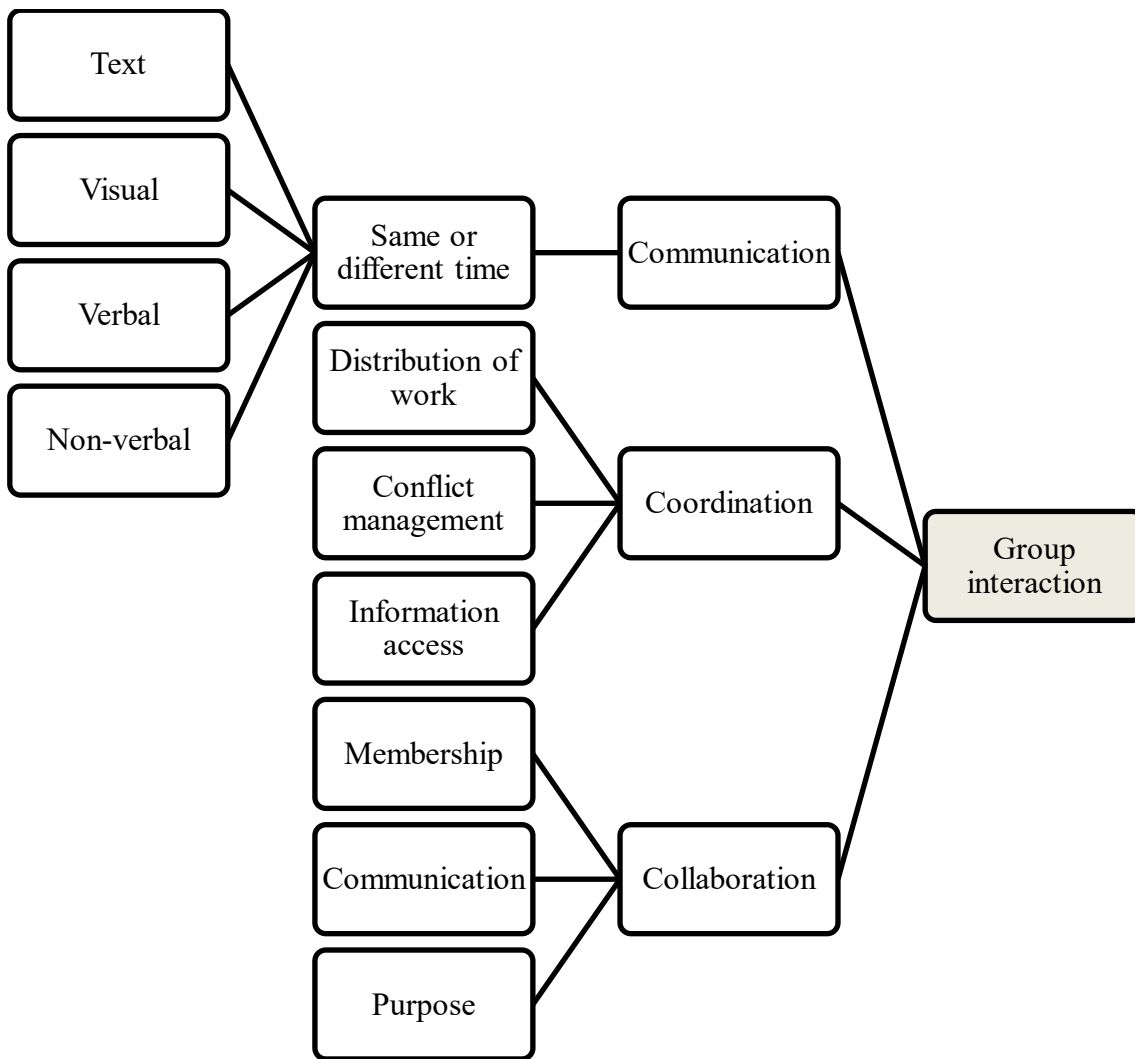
Text

Visual

Verbal

Non-verbal

Same or different time

Communication

Distribution of work

Conflict management

Information access

Coordination

Group interaction

Membership

Communication

Purpose

Collaboration